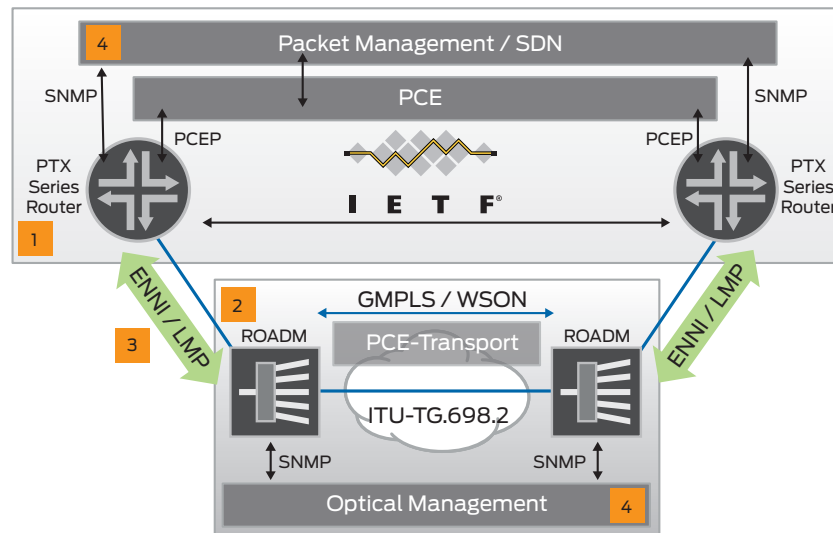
4

Packet Management / SDN

SNMP

PCE

SNMP

PCEP

PCEP

PTX Series Router

I E T F®

PTX Series Router

1

ENNI / LMP

2

GMPLS / WSON

ENNI / LMP

3

ROADM

PCE-Transport

ROADM

ITU-TG.698.2

SNMP

SNMP

Optical Management

4